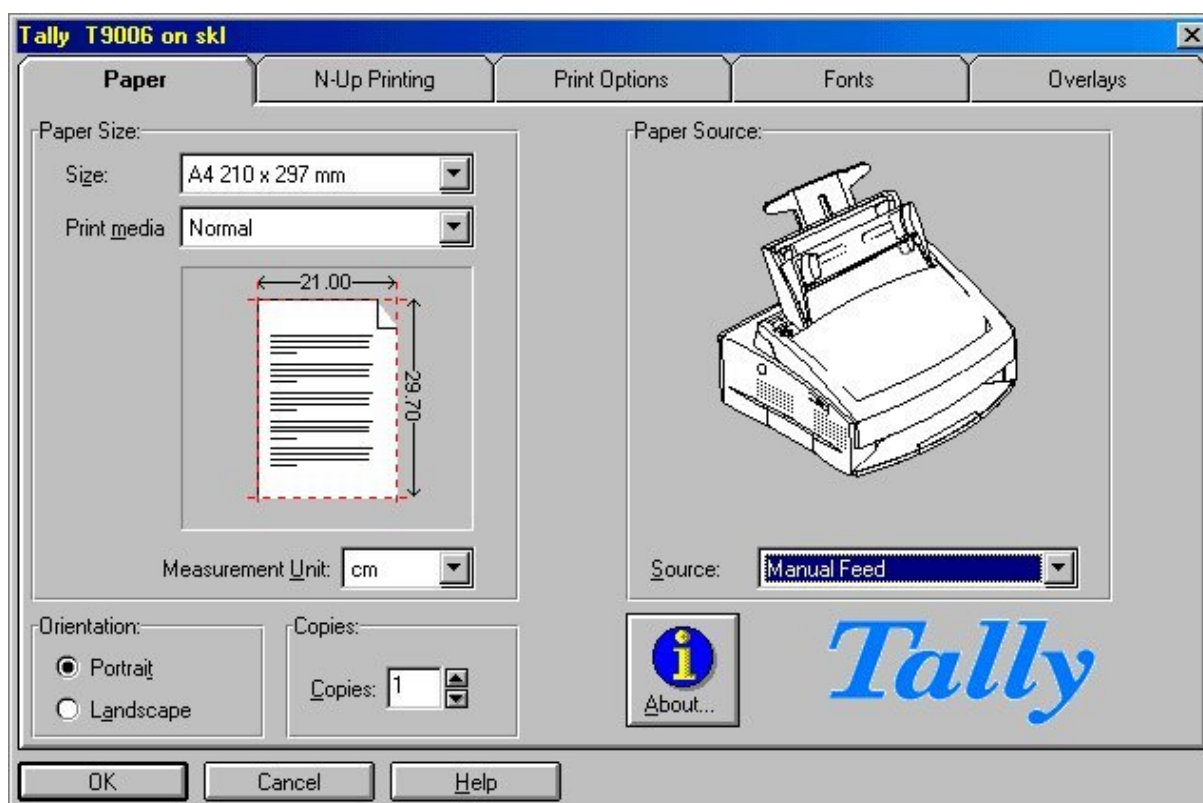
Tally T9006 on skl

Paper
N-Up Printing
Print Options
Fonts
Overlays

Paper Size:
Size: A4 210 x 297 mm
Print media Normal
21.00
29.70
Measurement Unit: cm

Paper Source:
Source: Manual Feed

Orientation:
Portrait
Landscape

Copies:
Copies: 1

About...

Tally

OK
Cancel
Help